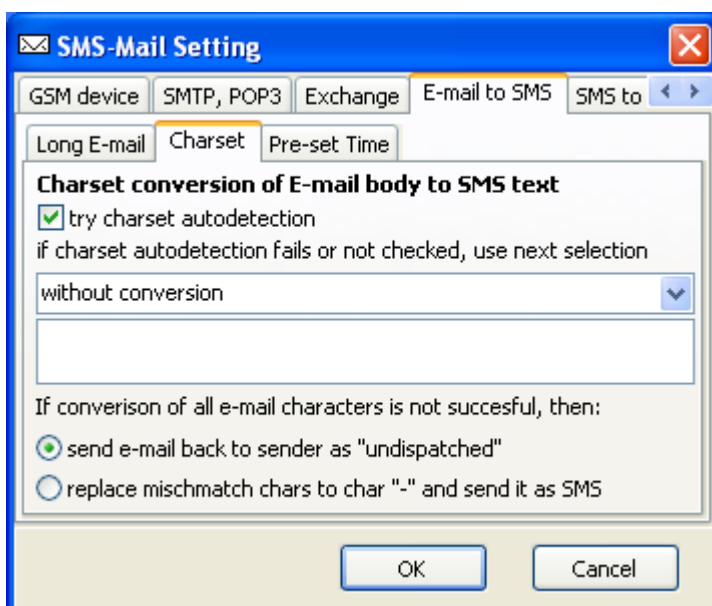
SMS-Mail Setting

GSM device | SMTP, POP3 | Exchange | E-mail to SMS | SMS to

Long E-mail | Charset | Pre-set Time

Charset conversion of E-mail body to SMS text

try charset autodetection

if charset autodetection fails or not checked, use next selection

without conversion

If converison of all e-mail characters is not succesful, then:

send e-mail back to sender as "undispatched"

replace mischmatch chars to char "-" and send it as SMS

OK

Cancel